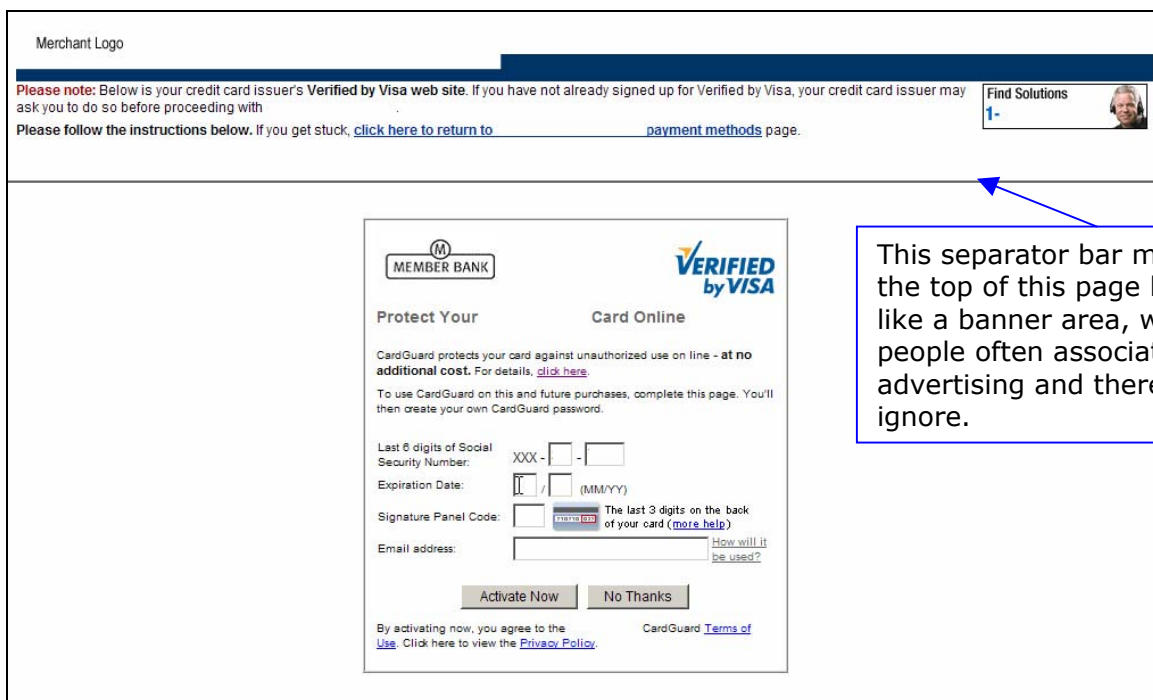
Merchant Logo

Please note: Below is your credit card issuer's Verified by Visa web site. If you have not already signed up for Verified by Visa, your credit card issuer may ask you to do so before proceeding with

Please follow the instructions below. If you get stuck, click here to return to payment methods page.

Find Solutions
1-

This separator bar m
the top of this page l
like a banner area, w
people often associat
advertising and there
ignore.

M
MEMBER BANK

VERIFIED by VISA

Protect Your Card Online

CardGuard protects your card against unauthorized use on line - at no additional cost. For details, click here.

To use CardGuard on this and future purchases, complete this page. You'll then create your own CardGuard password.

Last 6 digits of Social Security Number: XXX - -

Expiration Date: / (MM/YY)

Signature Panel Code: The last 3 digits on the back of your card (more help)

Email address: How will it be used?

Activate Now | No Thanks

By activating now, you agree to the CardGuard Terms of Use. Click here to view the Privacy Policy.